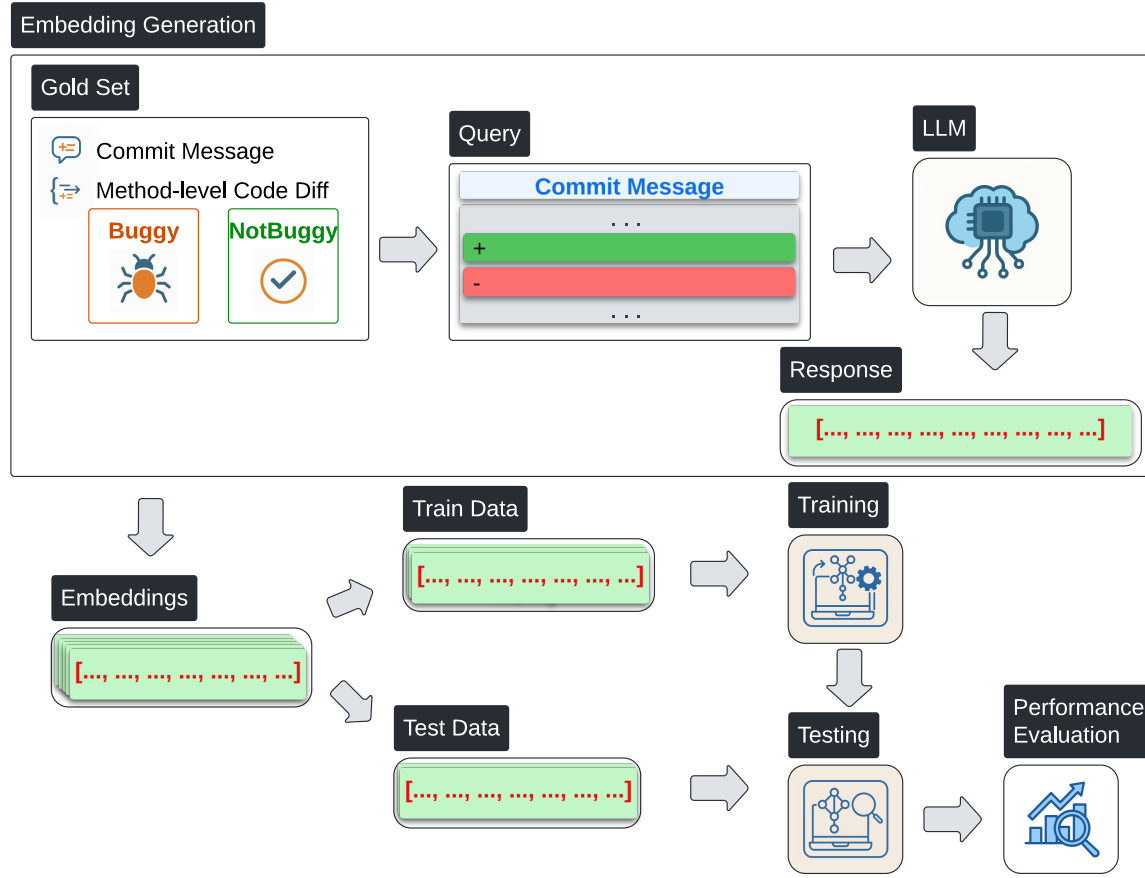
Embedding Generation

Gold Set

Commit Message

Method-level Code Diff

Buggy

NotBuggy

Query

Commit Message

...

+

-

...

LLM

Response

[..., ..., ..., ..., ..., ..., ..., ..., ...]

Embeddings

[..., ..., ..., ..., ..., ..., ...]

Train Data

[..., ..., ..., ..., ..., ..., ...]

Test Data

[..., ..., ..., ..., ..., ..., ...]

Training

Testing

Performance Evaluation